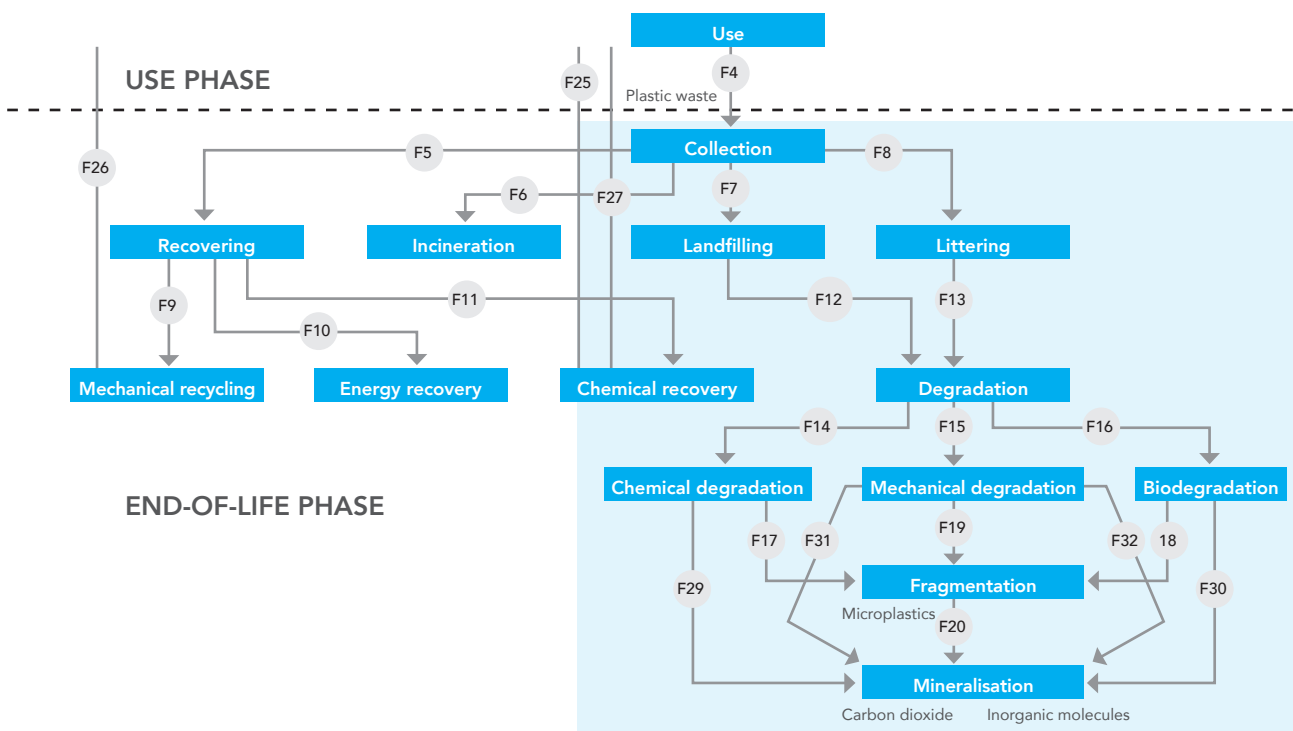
Use

F4

Plastic waste

USE PHASE

F26

F25

Collection

F5

F8

F6

F27

F7

Recovering

Incineration

Landfilling

Littering

F9

F11

F12

F13

F10

Mechanical recycling

Energy recovery

Chemical recovery

Degradation

F14

F15

F16

END-OF-LIFE PHASE

Chemical degradation

Mechanical degradation

Biodegradation

F17

F31

F19

F32

18

Fragmentation

F29

F30

Microplastics

F20

Mineralisation

Carbon dioxide

Inorganic molecules